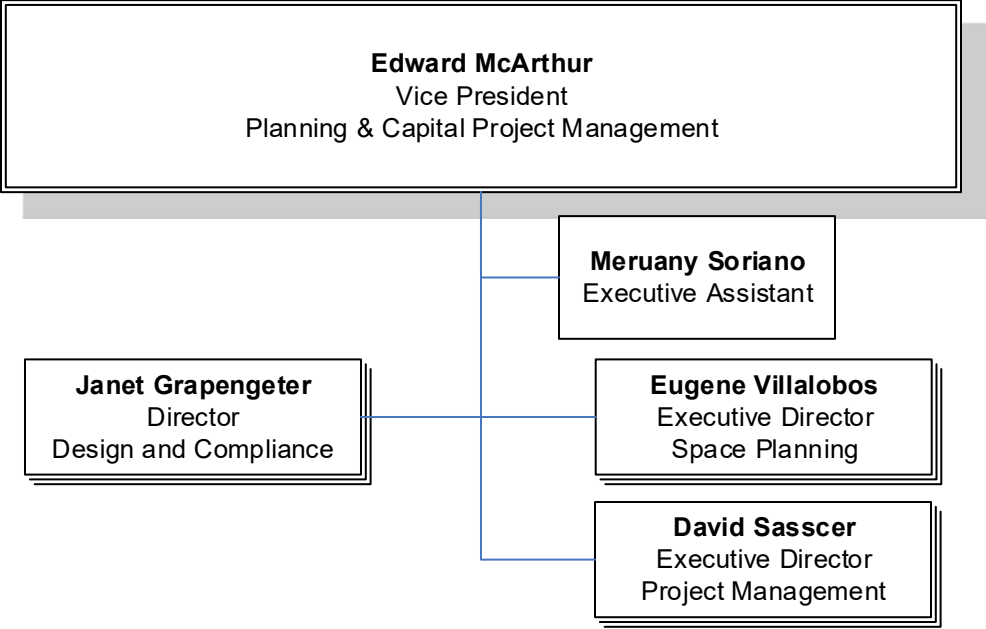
**Edward McArthur**
Vice President
Planning & Capital Project Management

**Meruany Soriano**
Executive Assistant

**Janet Grapengeter**
Director
Design and Compliance

**Eugene Villalobos**
Executive Director
Space Planning

**David Sasscer**
Executive Director
Project Management